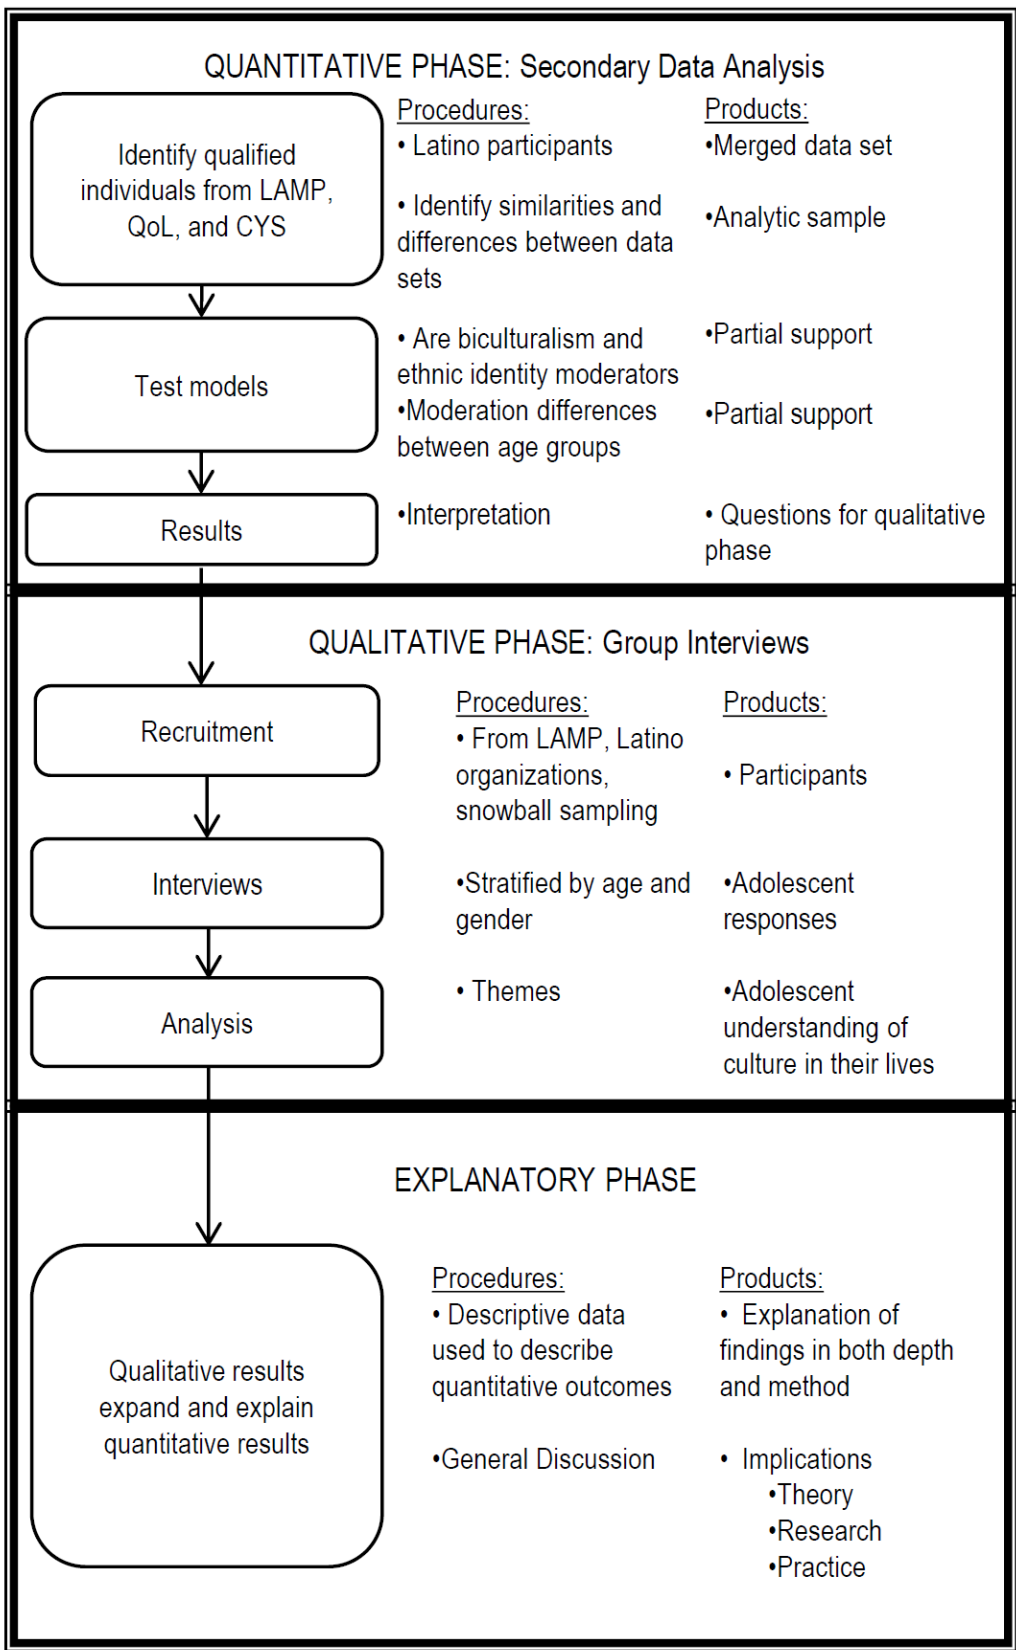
QUANTITATIVE PHASE: Secondary Data Analysis

Identify qualified individuals from LAMP, QoL, and CYS

Procedures:
• Latino participants

• Identify similarities and differences between data sets

Products:
•Merged data set

•Analytic sample

Test models

• Are biculturalism and ethnic identity moderators
•Moderation differences between age groups

•Partial support

•Partial support

Results

•Interpretation

• Questions for qualitative phase

QUALITATIVE PHASE: Group Interviews

Recruitment

Procedures:
• From LAMP, Latino organizations, snowball sampling

Products:
• Participants

Interviews

•Stratified by age and gender

•Adolescent responses

Analysis

• Themes

•Adolescent understanding of culture in their lives

EXPLANATORY PHASE

Qualitative results expand and explain quantitative results

Procedures:
• Descriptive data used to describe quantitative outcomes

•General Discussion

Products:
• Explanation of findings in both depth and method

• Implications
•Theory
•Research
•Practice